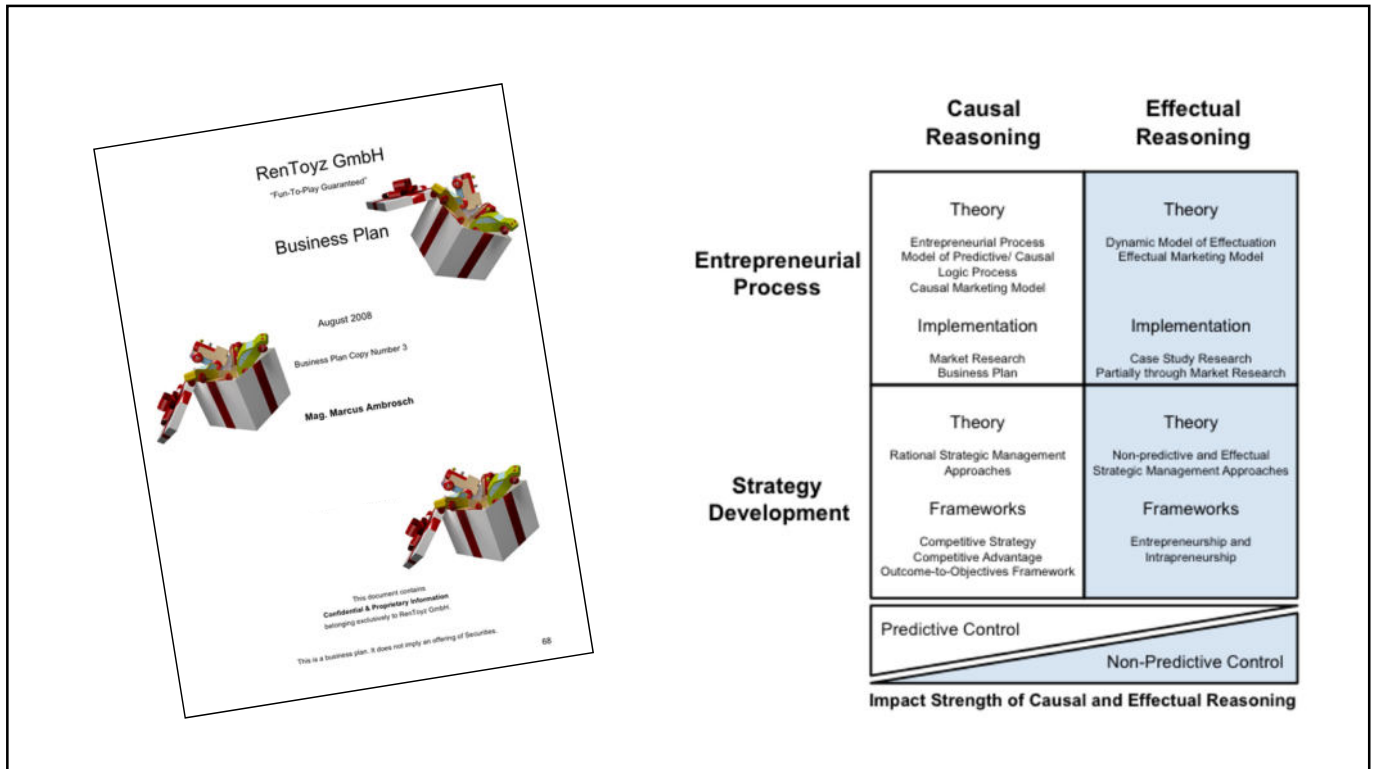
RenToyz GmbH

"Fun-To-Play Guaranteed"

Business Plan

August 2008

Business Plan Copy Number 3

Mag. Marcus Ambrosch

This document contains
Confidential & Proprietary Information
belonging exclusively to RenToyz GmbH.

This is a business plan. It does not imply an offering of Securities.

68

| | Causal Reasoning | Effectual Reasoning |
|---|---|---|
| Entrepreneurial Process | Theory<br>Entrepreneurial Process<br>Model of Predictive/ Causal Logic Process<br>Causal Marketing Model<br>Implementation<br>Market Research<br>Business Plan | Theory<br>Dynamic Model of Effectuation<br>Effectual Marketing Model<br>Implementation<br>Case Study Research<br>Partially through Market Research |
| Strategy Development | Theory<br>Rational Strategic Management Approaches<br>Frameworks<br>Competitive Strategy<br>Competitive Advantage<br>Outcome-to-Objectives Framework | Theory<br>Non-predictive and Effectual Strategic Management Approaches<br>Frameworks<br>Entrepreneurship and Intrapreneurship |

Predictive Control

Non-Predictive Control

Impact Strength of Causal and Effectual Reasoning